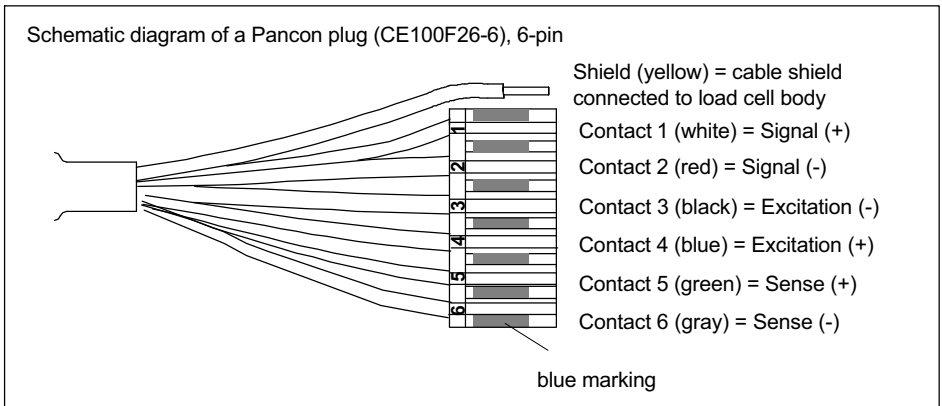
Schematic diagram of a Pancon plug (CE100F26-6), 6-pin

Shield (yellow) = cable shield connected to load cell body

1
2
3
4
5
6

Contact 1 (white) = Signal (+)
Contact 2 (red) = Signal (-)
Contact 3 (black) = Excitation (-)
Contact 4 (blue) = Excitation (+)
Contact 5 (green) = Sense (+)
Contact 6 (gray) = Sense (-)

blue marking